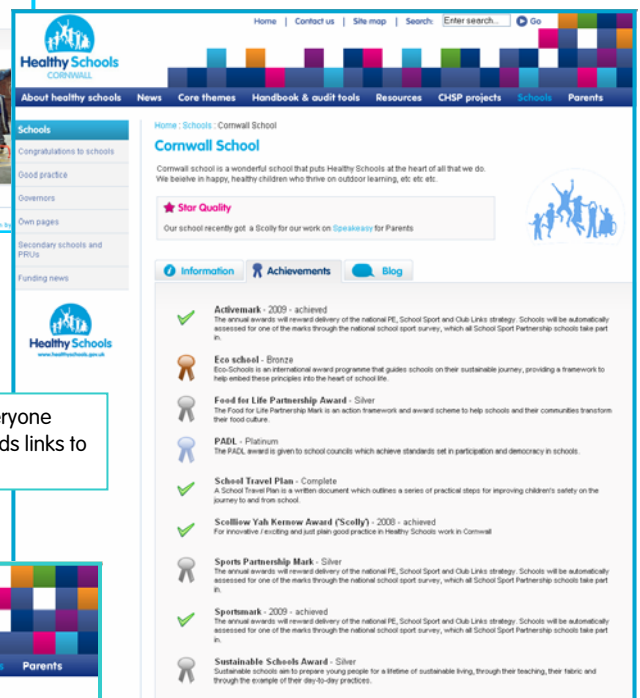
Healthy Schools
CORNWALL

Home | Contact us | Site map | Search: Enter search... Go

About healthy schools News Core themes Handbook & audit tools Resources CHSP projects Schools Parents

Schools
Congratulations to schools
Good practice
Governors
Own pages
Secondary schools and PRUs
Funding news

Healthy Schools
www.healthyschools.gov.uk

Home : Schools : Cornwall School

Cornwall School

Cornwall school is a wonderful school that puts Healthy Schools at the heart of all that we do. We beleive in happy, healthy children who thrive on outdoor learning, etc etc etc.

Star Quality

Our school recently got a Scolly for our work on Speakeasy for Parents

Information Achievements Blog

Activemark - 2009 - achieved
The annual awards will reward delivery of the national PE, School Sport and Club Links strategy. Schools will be automatically assessed for one of the marks through the national school sport survey, which all School Sport Partnership schools take part in.

Eco school - Bronze
Eco-Schools is an international award programme that guides schools on their sustainable journey, providing a framework to help embed these principles into the heart of school life.

Food for Life Partnership Award - Silver
The Food for Life Partnership Mark is an action framework and award scheme to help schools and their communities transform their food culture.

PADL - Platinum
The PADL award is given to school councils which achieve standards set in participation and democracy in schools.

School Travel Plan - Complete
A School Travel Plan is a written document which outlines a series of practical steps for improving children's safety on the journey to and from school.

Scolliow Yah Kernow Award ('Scolly') - 2008 - achieved
For innovative / exciting and just plain good practice in Healthy Schools work in Cornwall

Sports Partnership Mark - Silver
The annual awards will reward delivery of the national PE, School Sport and Club Links strategy. Schools will be automatically assessed for one of the marks through the national school sport survey, which all School Sport Partnership schools take part in.

Sportsmark - 2009 - achieved
The annual awards will reward delivery of the national PE, School Sport and Club Links strategy. Schools will be automatically assessed for one of the marks through the national school sport survey, which all School Sport Partnership schools take part in.

Sustainable Schools Award - Silver
Sustainable schools aim to prepare young people for a lifetime of sustainable living, through their teaching, their fabric and through the example of their day-to-day practices.

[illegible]ryone
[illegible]ds links to

s Parents